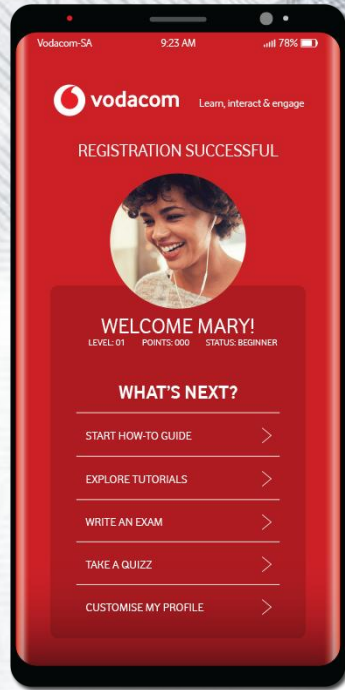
Vodacom-SA 9:23 AM 78%

vodacom Learn, interact & engage

REGISTRATION SUCCESSFUL

WELCOME MARY!
LEVEL: 01 POINTS: 000 STATUS: BEGINNER

WHAT'S NEXT?

START HOW-TO GUIDE

EXPLORE TUTORIALS

WRITE AN EXAM

TAKE A QUIZZ

CUSTOMISE MY PROFILE